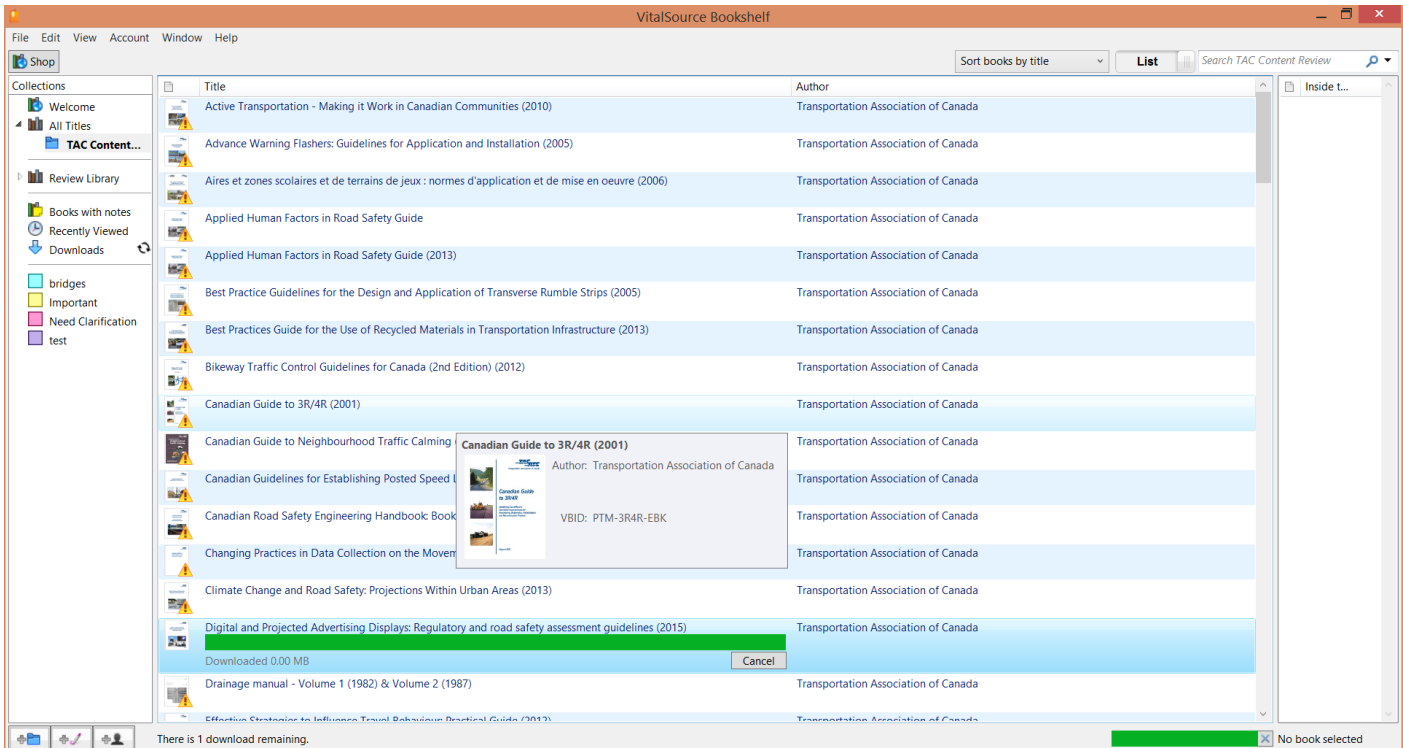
VitalSource Bookshelf

File Edit View Account Window Help

Shop

Sort books by title

List

Search TAC Content Review

Collections

Welcome

All Titles

TAC Content...

Review Library

Books with notes

Recently Viewed

Downloads

bridges

Important

Need Clarification

test

| Title | Author |
|---|---|
| Active Transportation - Making it Work in Canadian Communities (2010) | Transportation Association of Canada |
| Advance Warning Flashers: Guidelines for Application and Installation (2005) | Transportation Association of Canada |
| Aires et zones scolaires et de terrains de jeux : normes d'application et de mise en oeuvre (2006) | Transportation Association of Canada |
| Applied Human Factors in Road Safety Guide | Transportation Association of Canada |
| Applied Human Factors in Road Safety Guide (2013) | Transportation Association of Canada |
| Best Practice Guidelines for the Design and Application of Transverse Rumble Strips (2005) | Transportation Association of Canada |
| Best Practices Guide for the Use of Recycled Materials in Transportation Infrastructure (2013) | Transportation Association of Canada |
| Bikeway Traffic Control Guidelines for Canada (2nd Edition) (2012) | Transportation Association of Canada |
| Canadian Guide to 3R/4R (2001) | Transportation Association of Canada |
| Canadian Guide to Neighbourhood Traffic Calming | Transportation Association of Canada |
| Canadian Guidelines for Establishing Posted Speed L | Transportation Association of Canada |
| Canadian Road Safety Engineering Handbook: Book | Transportation Association of Canada |
| Changing Practices in Data Collection on the Movem | Transportation Association of Canada |
| Climate Change and Road Safety: Projections Within Urban Areas (2013) | Transportation Association of Canada |
| Digital and Projected Advertising Displays: Regulatory and road safety assessment guidelines (2015) | Transportation Association of Canada |
| Drainage manual - Volume 1 (1982) & Volume 2 (1987) | Transportation Association of Canada |
| Effective Strategies to Influence Travel Behaviour: Practical Guide (2012) | Transportation Association of Canada |

Canadian Guide to 3R/4R (2001)

Author: Transportation Association of Canada

VBID: PTM-3R4R-EBK

Downloaded 0.00 MB

Cancel

Inside t...

There is 1 download remaining.

No book selected